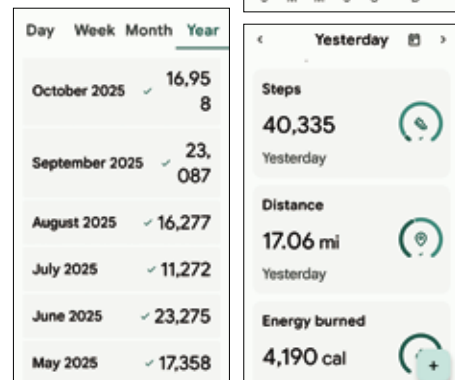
Day Week Month Year

October 2025 ✓ 16,958

September 2025 ✓ 23,087

August 2025 ✓ 16,277

July 2025 ✓ 11,272

June 2025 ✓ 23,275

May 2025 ✓ 17,358

< Yesterday >

Steps
40,335
Yesterday

Distance
17.06 mi
Yesterday

Energy burned
4,190 cal

+